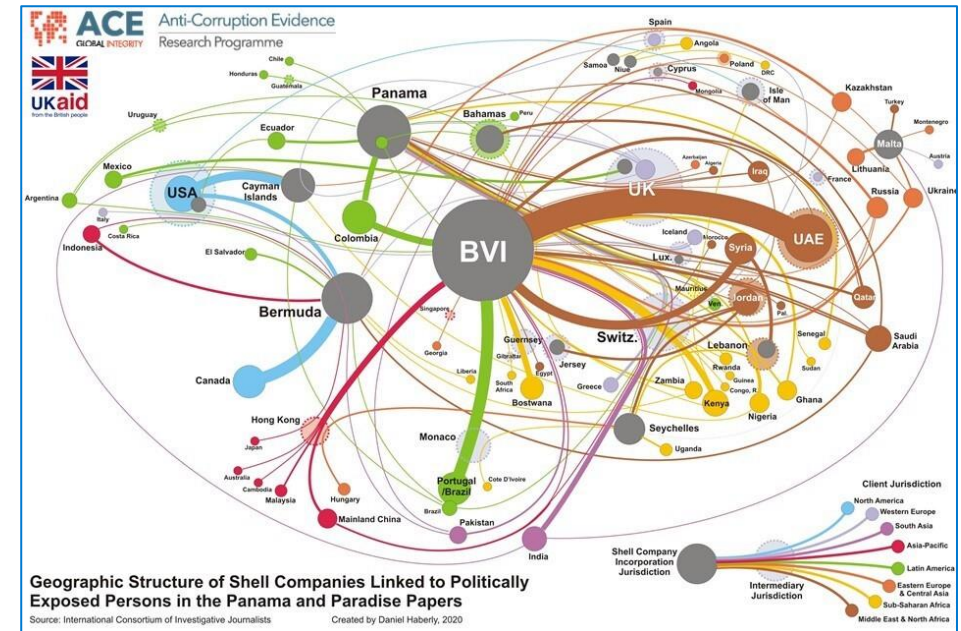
ACE
GLOBAL INTEGRITY
Anti-Corruption Evidence
Research Programme

UKaid
from the British people

Chile
Honduras
Guatemala
Uruguay
Panama
Ecuador
Mexico
USA
Cayman Islands
Argentina
Italy
Costa Rica
Indonesia
El Salvador
Colombia
Bermuda
Canada
Hong Kong
Japan
Australia
Cambodia
Malaysia
Hungary
Mainland China
Singapore
Georgia
Liberia
South Africa
Gibraltar
Egypt
Guernsey
Jersey
Bostwana
Monaco
Cote D'Ivoire
Portugal /Brazil
Brazil
Pakistan
India
Bahamas
Peru
Spain
Samoa
Niue
Cyprus
Angola
Poland
DRC
Mongolia
Isle of Man
Kazakhstan
Turkey
Montenegro
Malta
Austria
Azerbaijan
UK
Iraq
Lithuania
France
Russia
Ukraine
BVI
Iceland
Morocco
Algeria
UAE
Syria
Lux.
Mauritius
Ven
Jordan
Pal.
Qatar
Switz.
Senegal
Saudi Arabia
Lebanon
Sudan
Greece
Zambia
Rwanda
Guinea
Congo, R
Kenya
Ghana
Nigeria
Seychelles
Uganda

Client Jurisdiction
North America
Western Europe
South Asia
Asia-Pacific
Latin America
Eastern Europe & Central Asia
Sub-Saharan Africa
Middle East & North Africa
Shell Company Incorporation Jurisdiction
Intermediary Jurisdiction

Geographic Structure of Shell Companies Linked to Politically Exposed Persons in the Panama and Paradise Papers
Source: International Consortium of Investigative Journalists
Created by Daniel Haberly, 2020